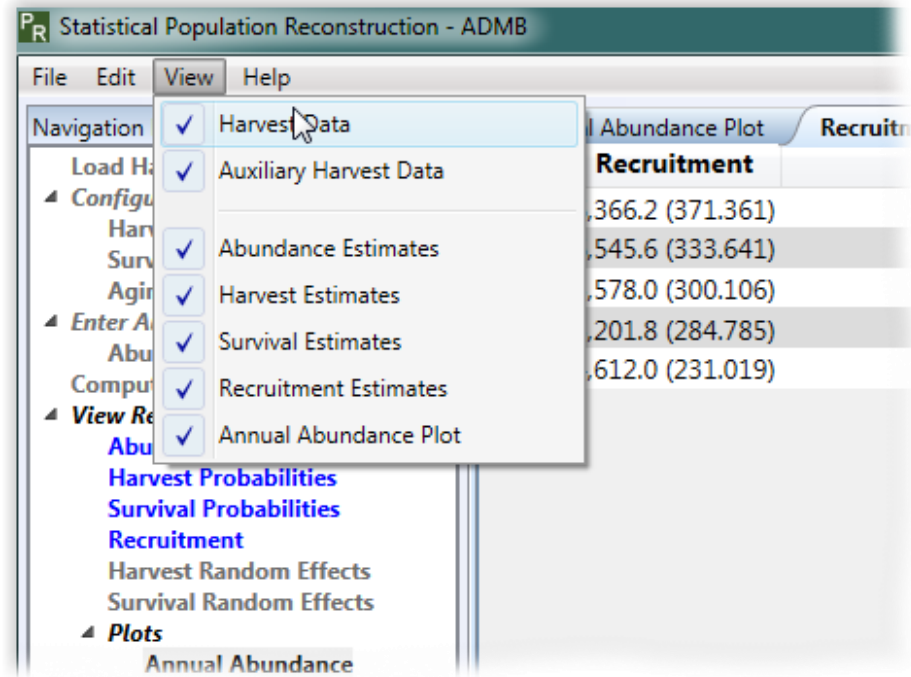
PR Statistical Population Reconstruction - ADMB

File Edit View Help

Navigation

Load Ha
Configu
Harv
Surv
Agin
Enter A
Abu
Comput
View Re
Abu
Harvest Probabilities
Survival Probabilities
Recruitment
Harvest Random Effects
Survival Random Effects
Plots
Annual Abundance

✓ Harvest Data
✓ Auxiliary Harvest Data
✓ Abundance Estimates
✓ Harvest Estimates
✓ Survival Estimates
✓ Recruitment Estimates
✓ Annual Abundance Plot

l Abundance Plot | Recruitm

| Recruitment |
|---|
| ,366.2 (371.361) |
| ,545.6 (333.641) |
| ,578.0 (300.106) |
| ,201.8 (284.785) |
| ,612.0 (231.019) |